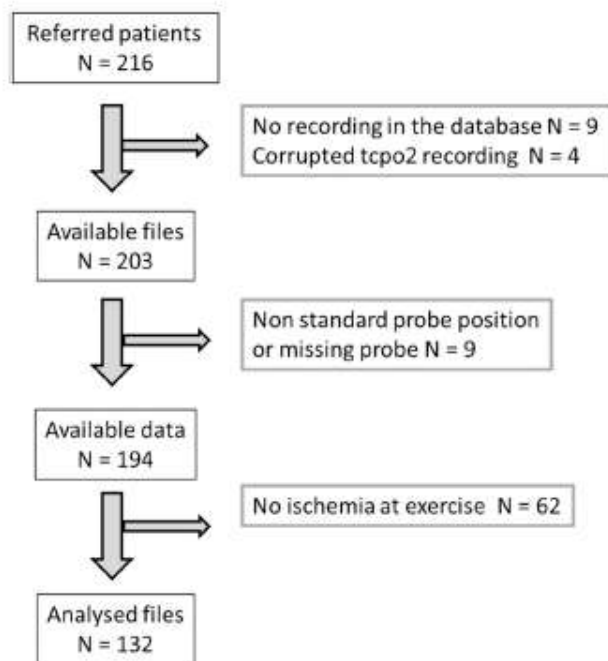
Referred patients
N = 216

No recording in the database N = 9
Corrupted tcpo2 recording N = 4

Available files
N = 203

Non standard probe position
or missing probe N = 9

Available data
N = 194

No ischemia at exercise N = 62

Analysed files
N = 132